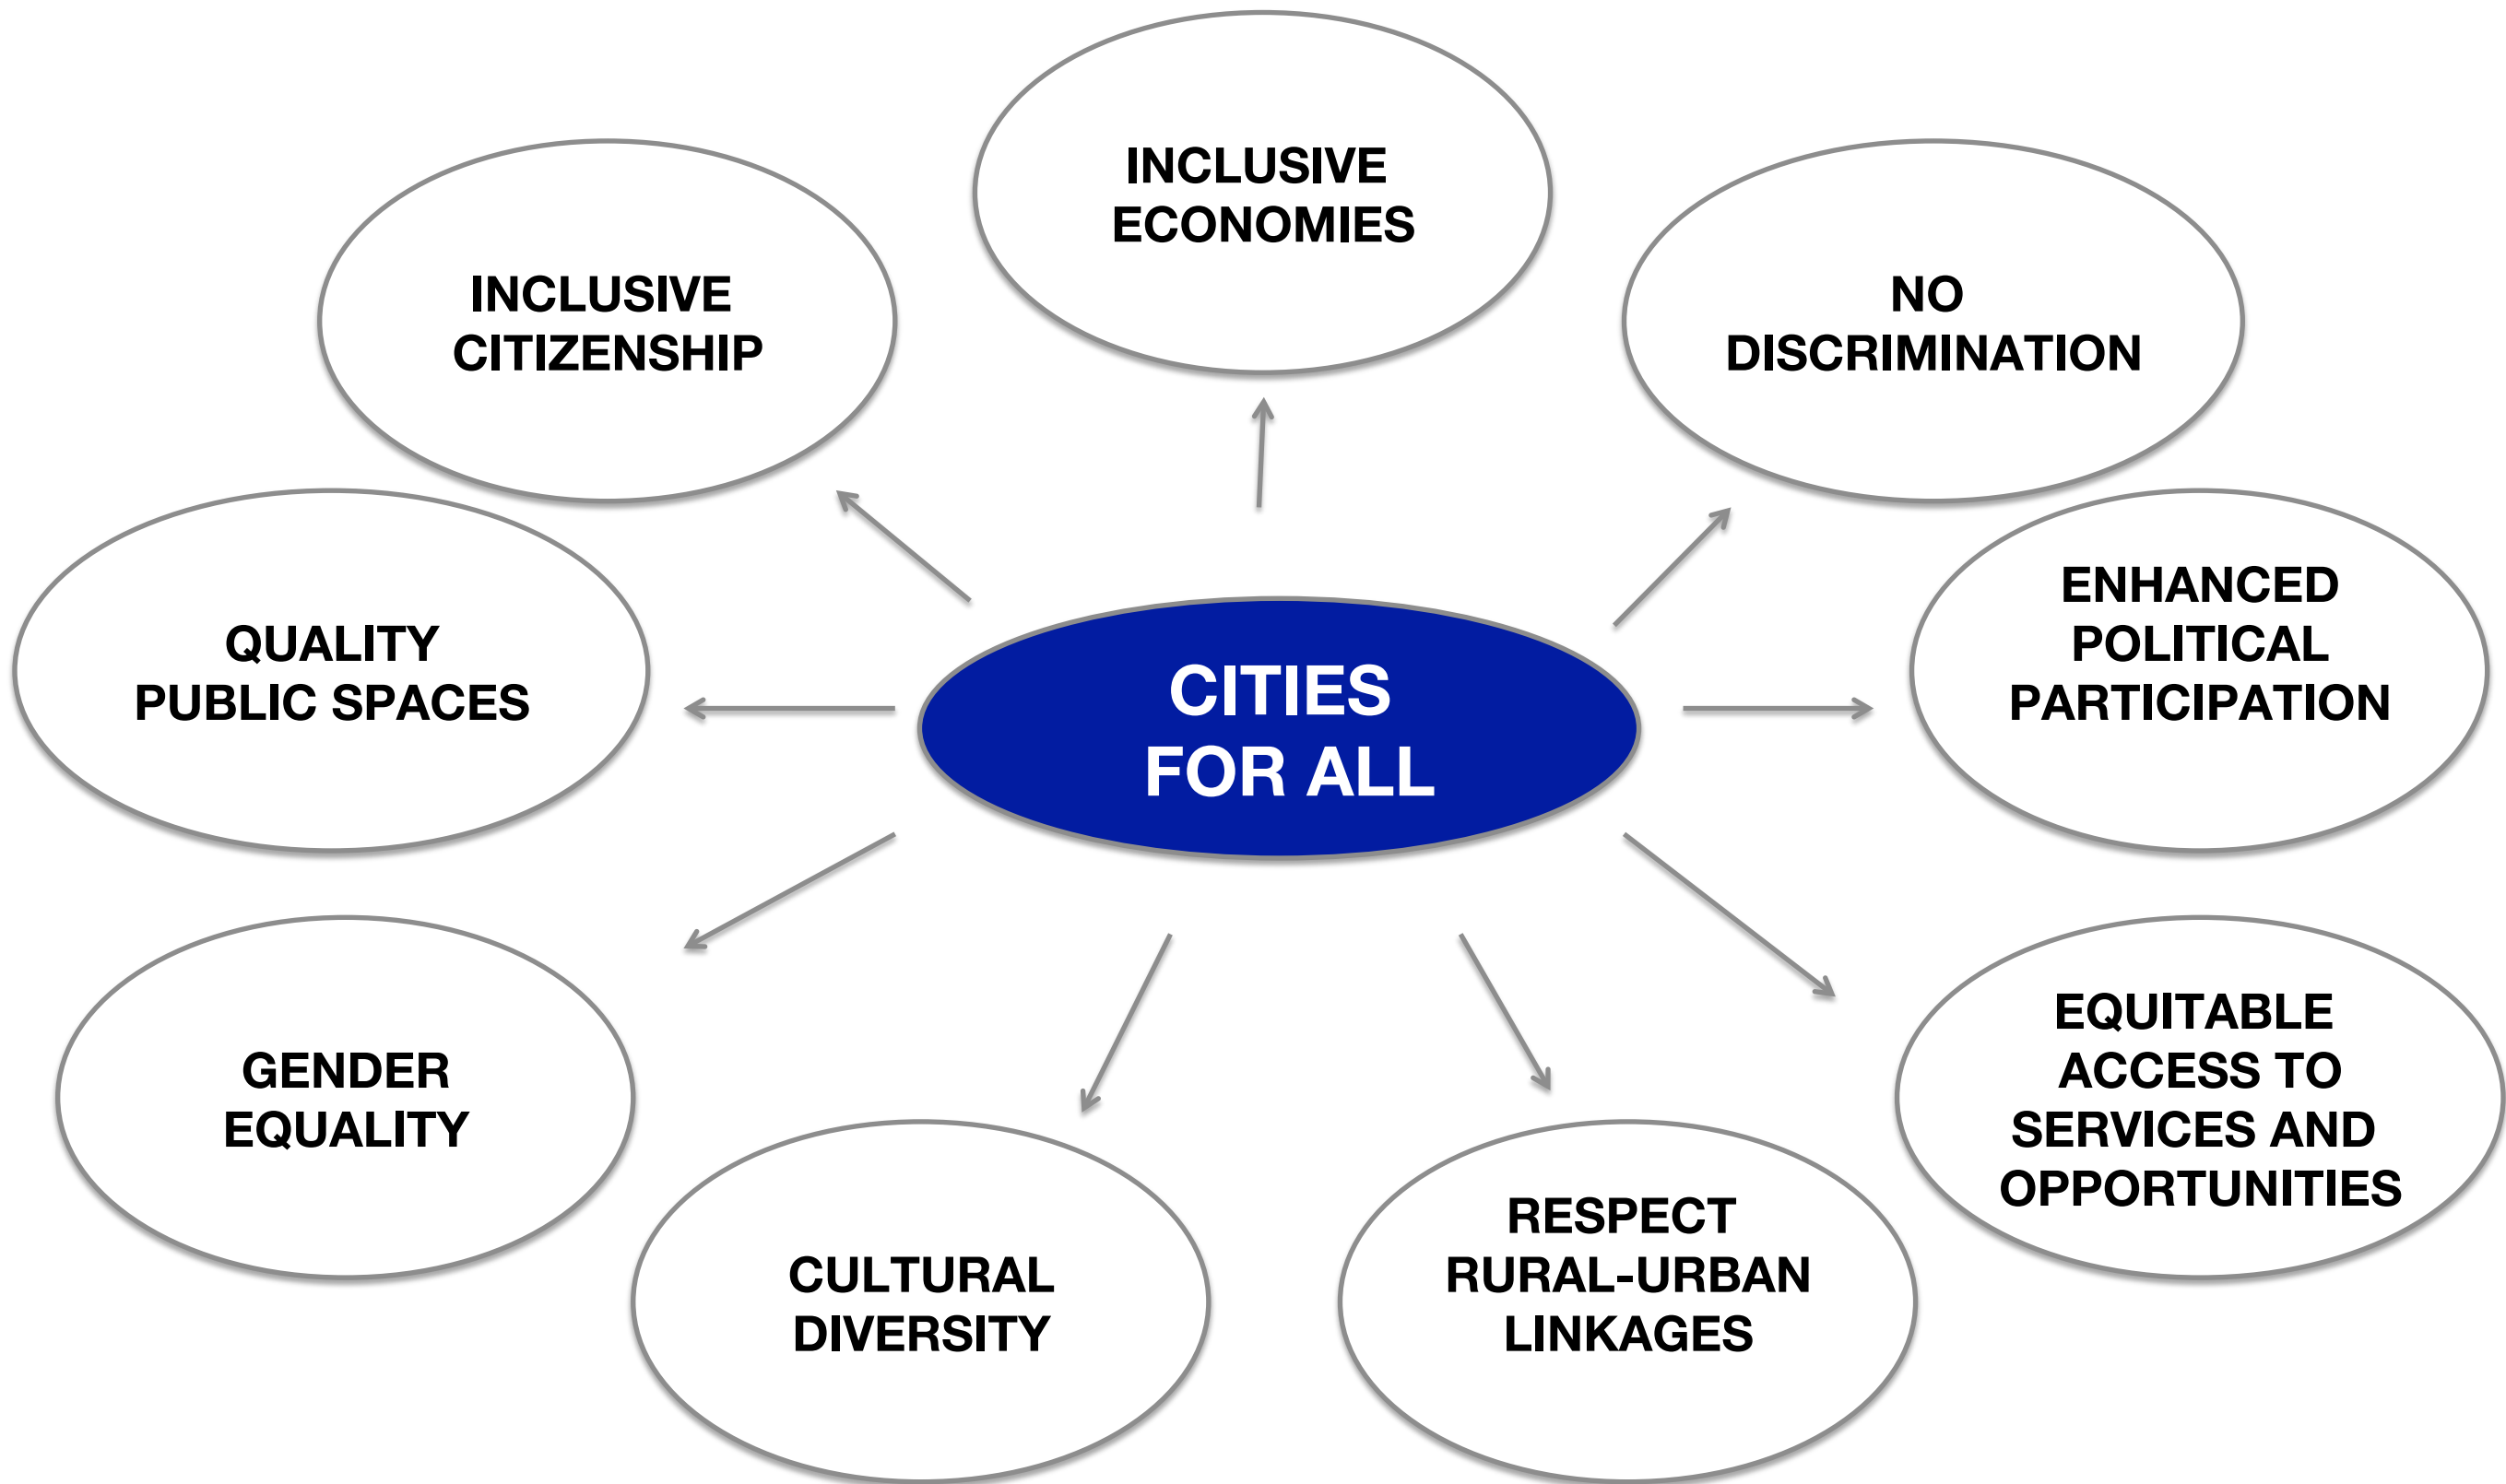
INCLUSIVE ECONOMIES

INCLUSIVE CITIZENSHIP

NO DISCRIMINATION

QUALITY PUBLIC SPACES

CITIES FOR ALL

ENHANCED POLITICAL PARTICIPATION

GENDER EQUALITY

EQUITABLE ACCESS TO SERVICES AND OPPORTUNITIES

CULTURAL DIVERSITY

RESPECT RURAL-URBAN LINKAGES